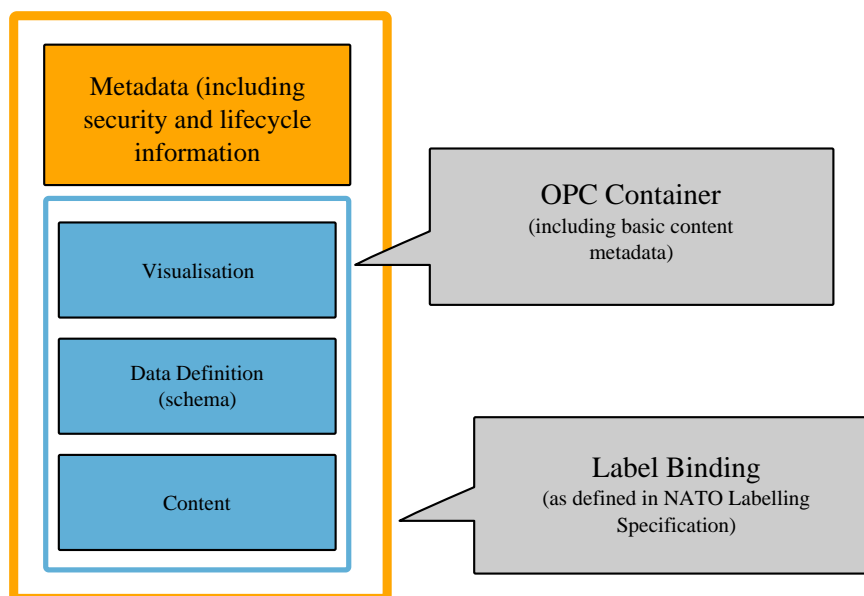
Metadata (including security and lifecycle information

Visualisation

Data Definition (schema)

Content

OPC Container
(including basic content metadata)

Label Binding
(as defined in NATO Labelling Specification)